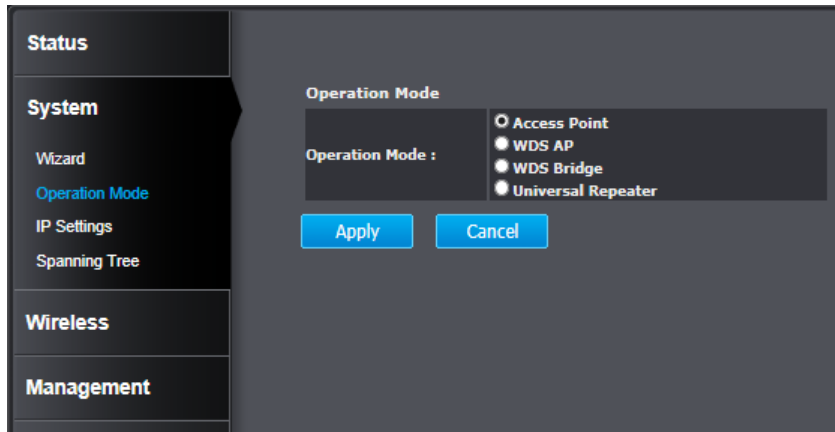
Status

System

Wizard

Operation Mode

IP Settings

Spanning Tree

Wireless

Management

Operation Mode

| Operation Mode : | Access Point<br>WDS AP<br>WDS Bridge<br>Universal Repeater |
|---|---|

Apply

Cancel